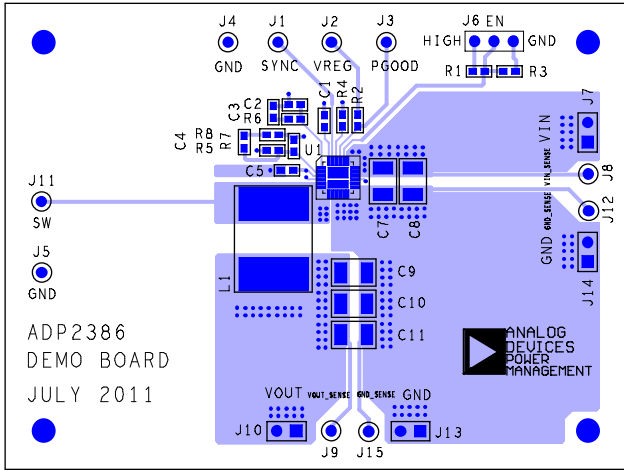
J4 GND
J1 SYNC
J2 VREG
J3 PGOOD
J6 EN
HIGH
GND
R1
R3
C1
R4
R2
C2
C3
R6
C4
R8
R5
R7
U1
J7
VIN
C5
J11
SW
J8
VIN_SENSE
GND_SENSE
J12
C7
C8
GND
J5
GND
L1
C9
C10
C11
J14
ADP2386
DEMO BOARD
JULY 2011
ANALOG
DEVICES
POWER
MANAGEMENT
VOUT
VOUT_SENSE
GND_SENSE
GND
J10
J9
J15
J13